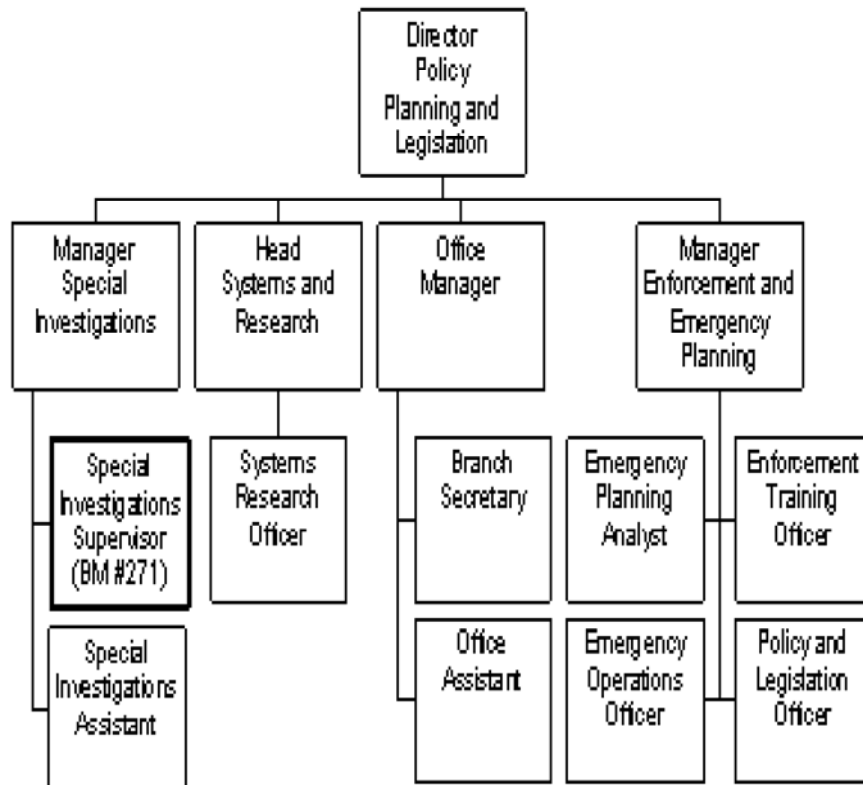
Director Policy Planning and Legislation

Manager Special Investigations

Head Systems and Research

Office Manager

Manager Enforcement and Emergency Planning

Special Investigations Supervisor (BM #271)

Special Investigations Assistant

Systems Research Officer

Branch Secretary

Office Assistant

Emergency Planning Analyst

Emergency Operations Officer

Enforcement Training Officer

Policy and Legislation Officer